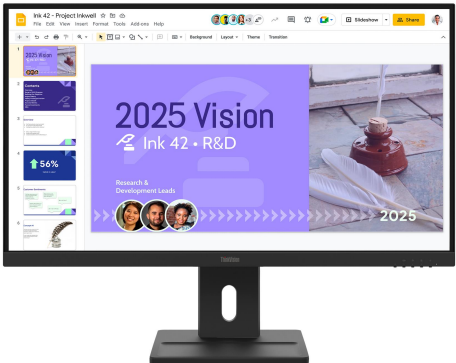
Ink 42 - Project Inkwell
File Edit View Insert Format Tools Add-ons Help
+5
Slideshow
Share
Background Layout Theme Transition
1
2
3
4
5
6
Contents
56%
2025 Vision
Ink 42 • R&D
Research & Development Leads
2025
ThinkVision